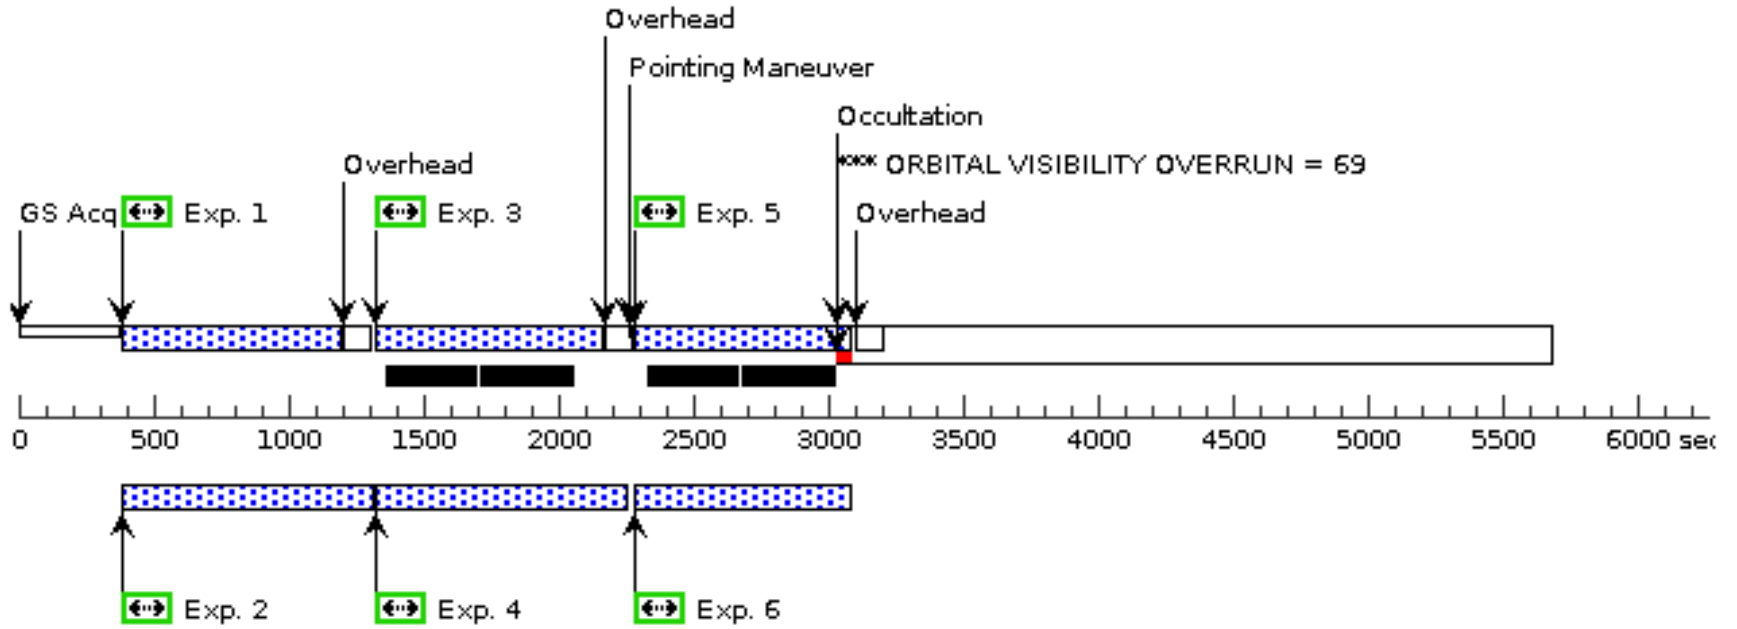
Overhead
Pointing Maneuver
Occultation
*** ORBITAL VISIBILITY OVERRUN = 69
Overhead
GS Acq
Exp. 1
Exp. 3
Exp. 5
Overhead

0 500 1000 1500 2000 2500 3000 3500 4000 4500 5000 5500 6000 se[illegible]

Exp. 2
Exp. 4
Exp. 6